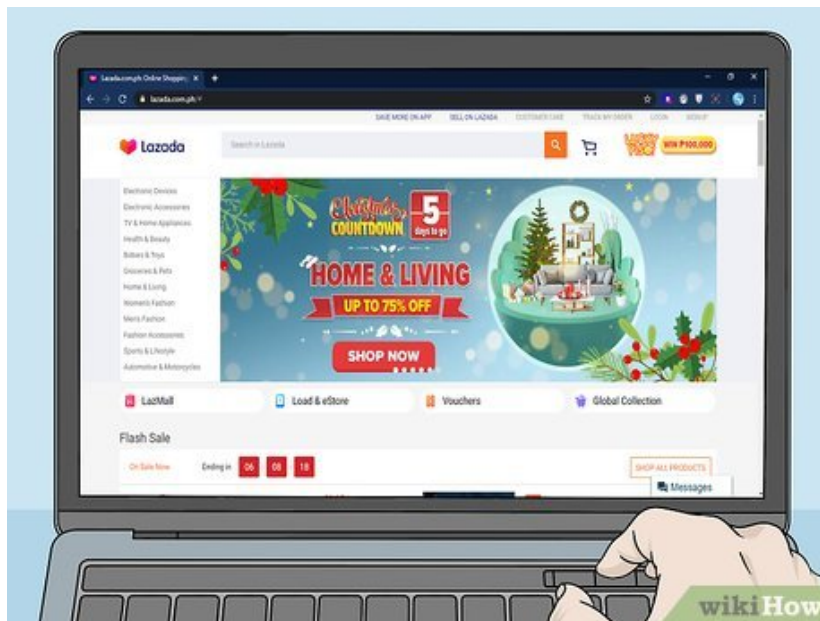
Lazada.com.ph Online Shopping
lazada.com.ph

SAVE MORE ON APP SELL ON LAZADA CUSTOMER CARE TRACK MY ORDER LOGIN SIGNUP

Lazada
Search in Lazada
WIN P100,000

Electronic Devices
Electronic Accessories
TV & Home Appliances
Health & Beauty
Babies & Toys
Groceries & Pets
Home & Living
Women's Fashion
Men's Fashion
Fashion Accessories
Sports & Lifestyle
Automotive & Motorcycles

Christmas COUNTDOWN 5 days to go
HOME & LIVING
UP TO 75% OFF
SHOP NOW

LazMall
Load & eStore
Vouchers
Global Collection

Flash Sale
On Sale Now
Ending in 06 08 18
SHOP ALL PRODUCTS
Messages

wikiHow